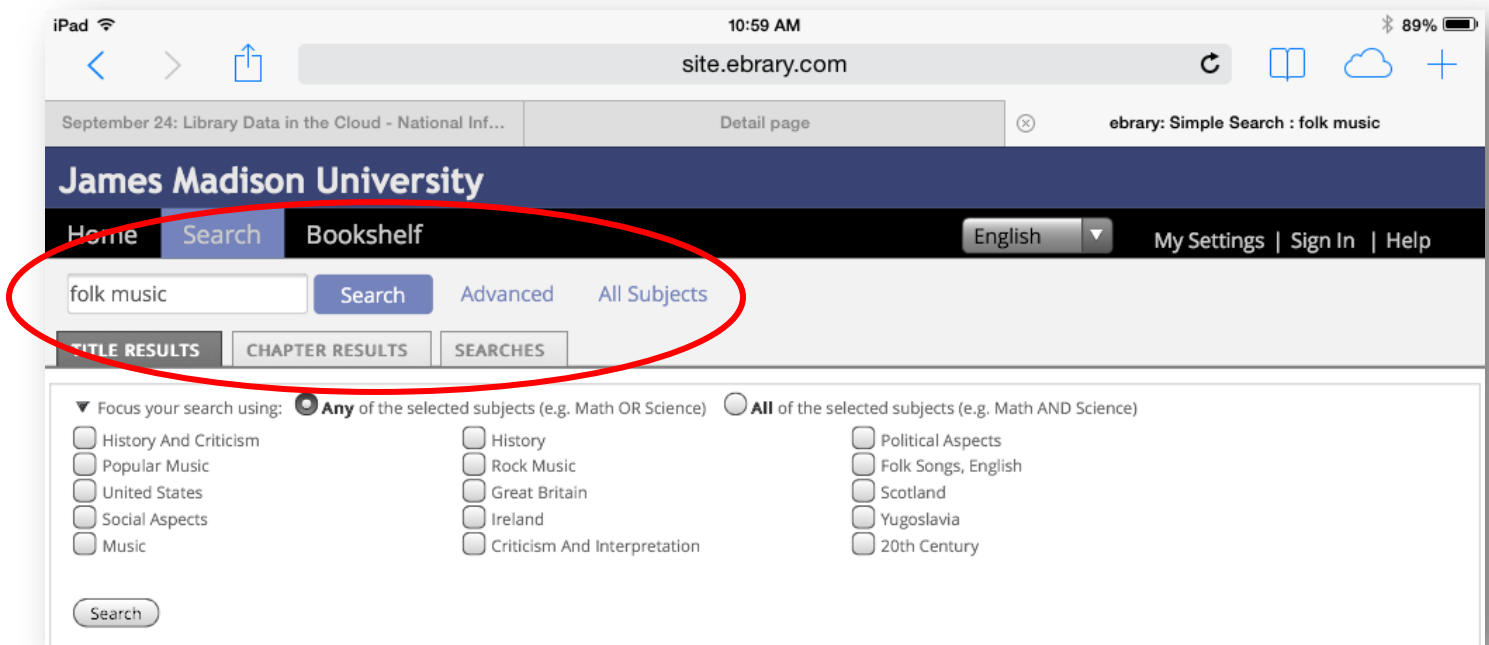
iPad 10:59 AM 89%

site.ebrary.com

September 24: Library Data in the Cloud - National Inf...

Detail page

ebrary: Simple Search : folk music

James Madison University

Home Search Bookshelf

English

My Settings | Sign In | Help

folk music

Search

Advanced

All Subjects

TITLE RESULTS

CHAPTER RESULTS

SEARCHES

Focus your search using: **Any** of the selected subjects (e.g. Math OR Science) **All** of the selected subjects (e.g. Math AND Science)

History And Criticism
Popular Music
United States
Social Aspects
Music

History
Rock Music
Great Britain
Ireland
Criticism And Interpretation

Political Aspects
Folk Songs, English
Scotland
Yugoslavia
20th Century

Search